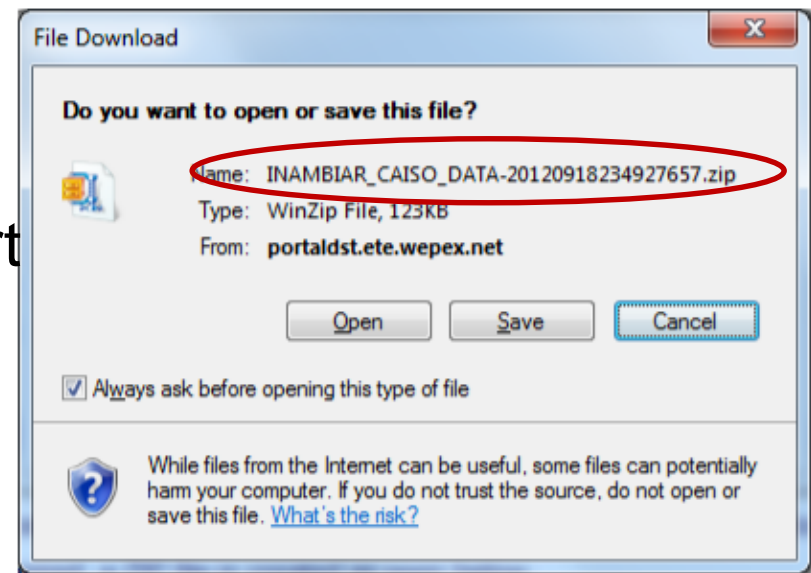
File Download

Do you want to open or save this file?

Name: INAMBIAR_CAISO_DATA-20120918234927657.zip
Type: WinZip File, 123KB
From: portaldst.ete.wepex.net

Open Save Cancel

Always ask before opening this type of file

While files from the Internet can be useful, some files can potentially harm your computer. If you do not trust the source, do not open or save this file. What's the risk?